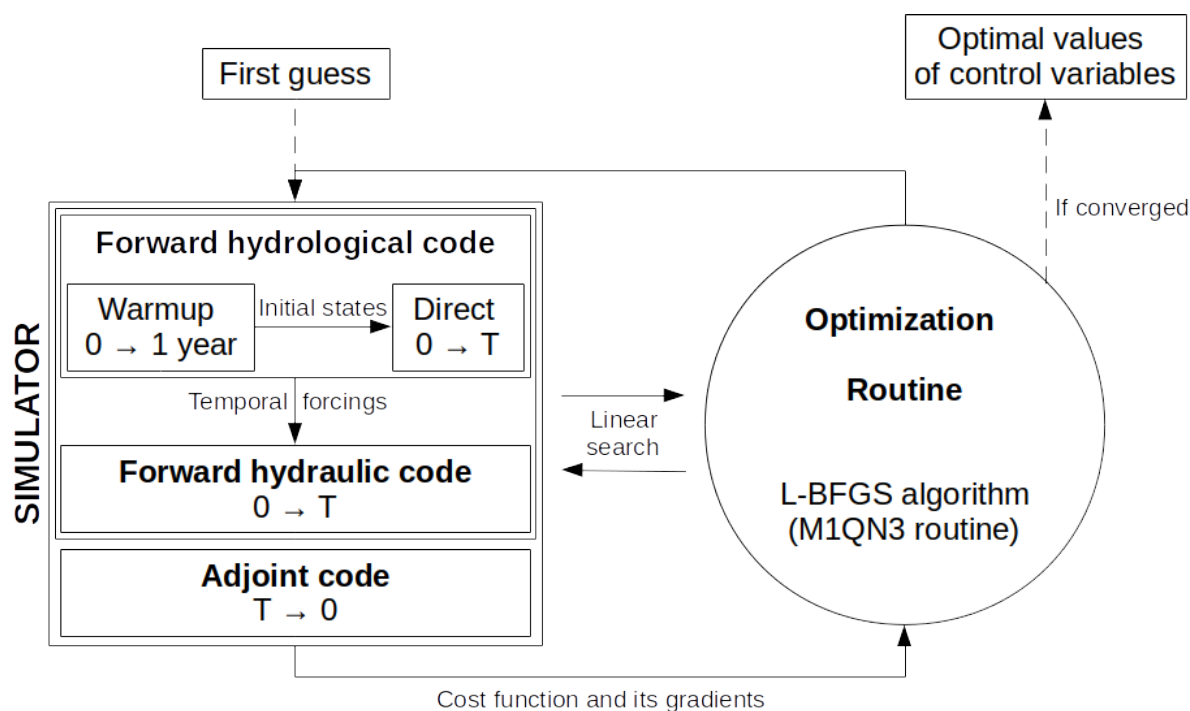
Optimal values of control variables

First guess

If converged

SIMULATOR

Forward hydrological code

Warmup
0 → 1 year

Initial states

Direct
0 → T

Temporal forcings

Forward hydraulic code
0 → T

Adjoint code
T → 0

Linear search

Optimization

Routine

L-BFGS algorithm
(M1QN3 routine)

Cost function and its gradients